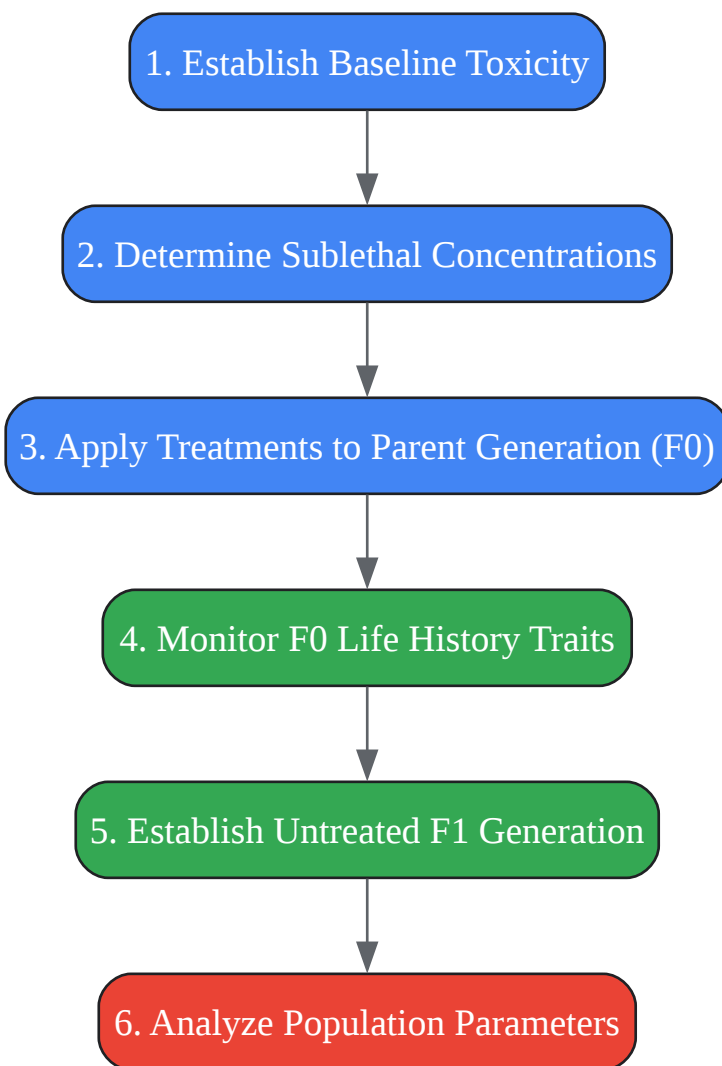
1. Establish Baseline Toxicity

2. Determine Sublethal Concentrations

3. Apply Treatments to Parent Generation (F0)

4. Monitor F0 Life History Traits

5. Establish Untreated F1 Generation

6. Analyze Population Parameters